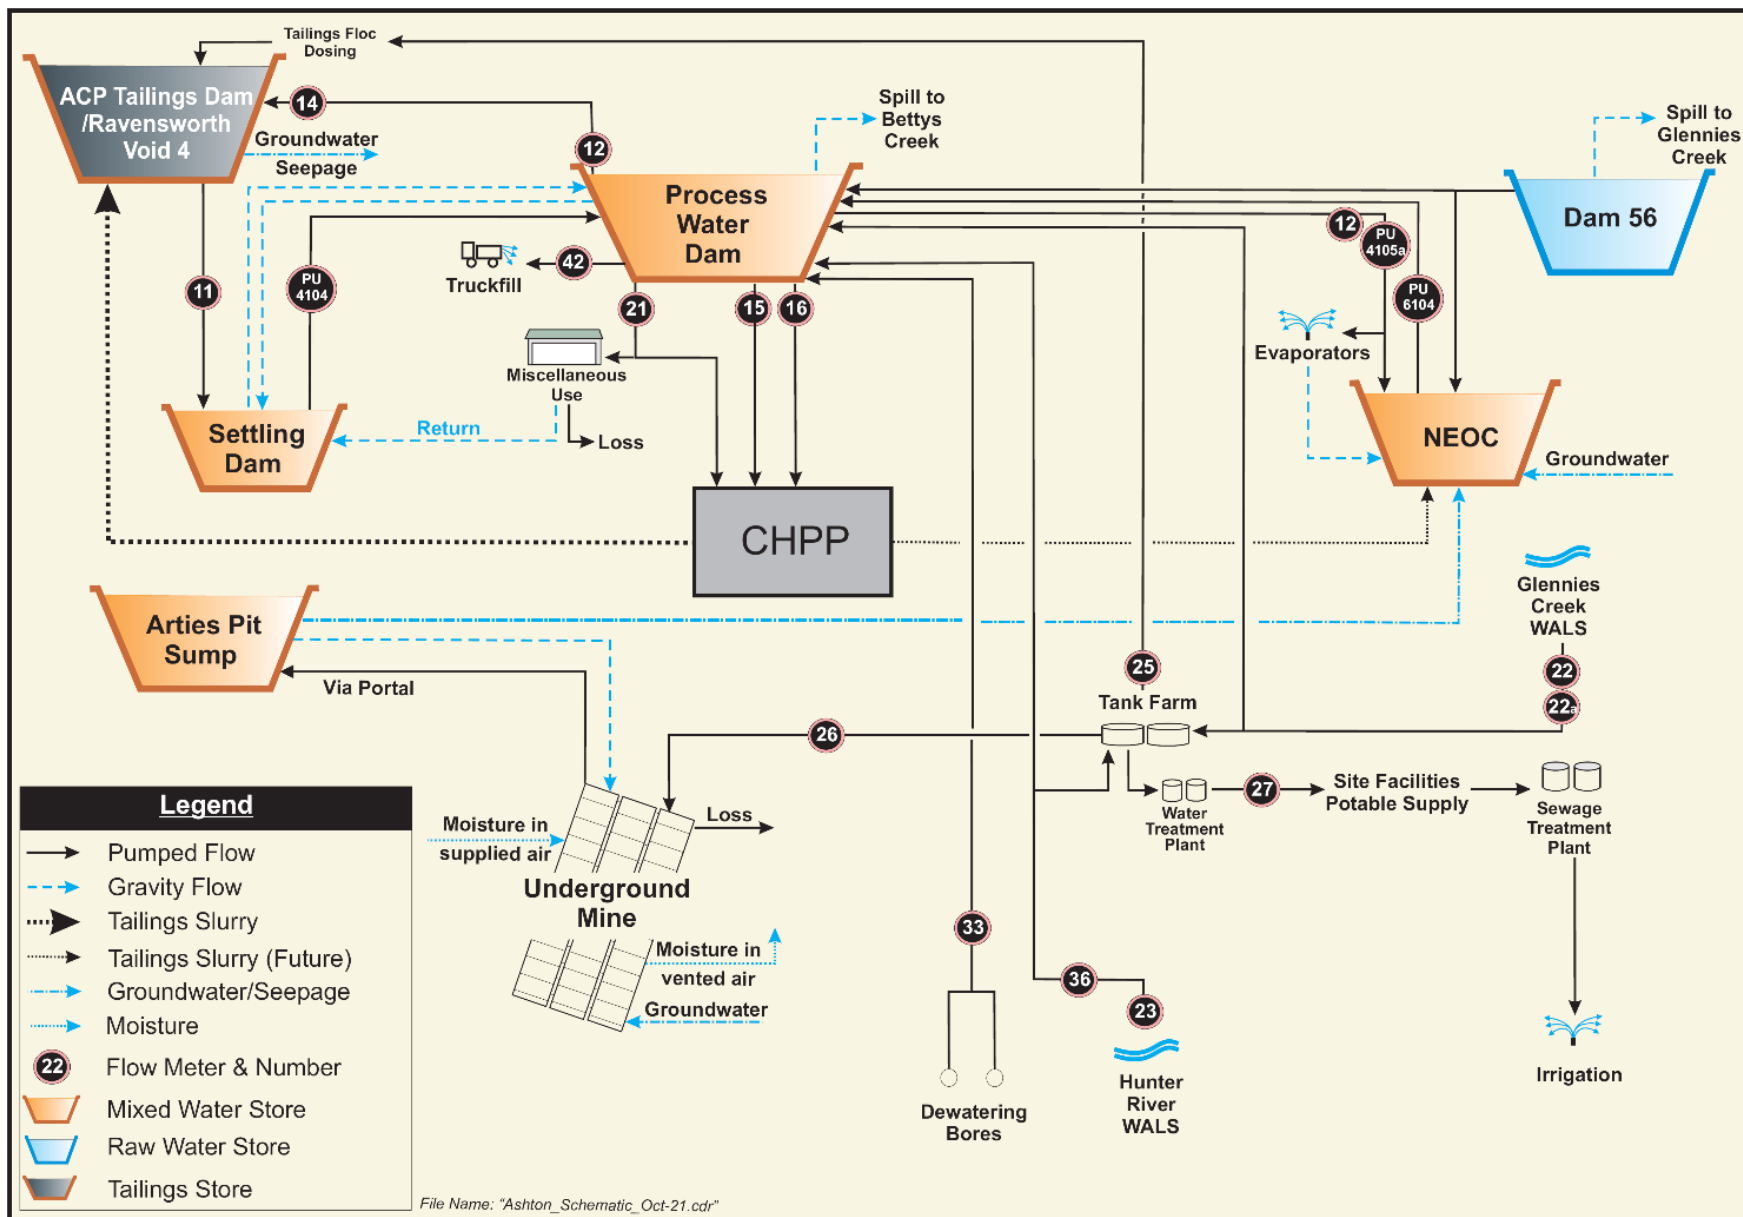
Tailings Floc Dosing

ACP Tailings Dam /Ravensworth Void 4

14

Groundwater Seepage

12

Spill to Bettys Creek

Process Water Dam

Spill to Glennies Creek

Dam 56

12

PU 4105a

PU 6104

11

PU 4104

Truckfill

42

21

15

16

Miscellaneous Use

Evaporators

Settling Dam

Return

Loss

NEOC

Groundwater

CHPP

Glennies Creek WALS

Arties Pit Sump

Via Portal

25

Tank Farm

22

22a

26

Legend

Pumped Flow

Gravity Flow

Tailings Slurry

Tailings Slurry (Future)

Groundwater/Seepage

Moisture

22 Flow Meter & Number

Mixed Water Store

Raw Water Store

Tailings Store

Moisture in supplied air

Loss

Underground Mine

Water Treatment Plant

27

Site Facilities Potable Supply

Sewage Treatment Plant

Moisture in vented air

Groundwater

33

36

23

Dewatering Bores

Hunter River WALS

Irrigation

File Name: "Ashton_Schematic_Oct-21.cdr"